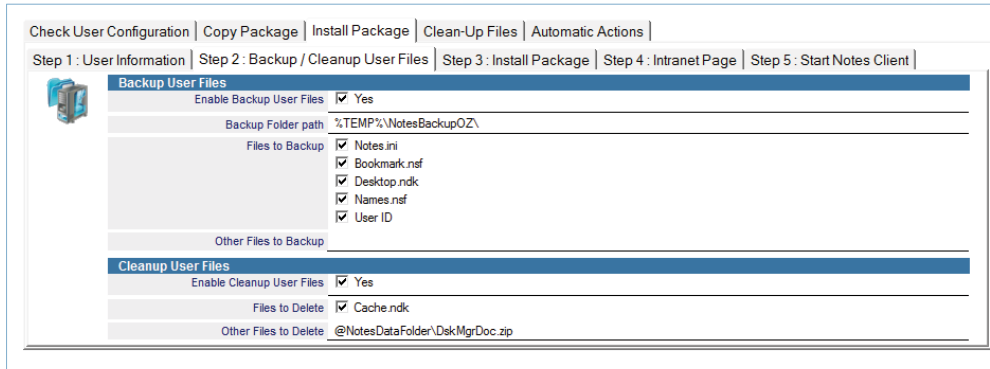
Check User Configuration | Copy Package | Install Package | Clean-Up Files | Automatic Actions

Step 1 : User Information | Step 2 : Backup / Cleanup User Files | Step 3 : Install Package | Step 4 : Intranet Page | Step 5 : Start Notes Client

Backup User Files

| | |
|---|---|
| Enable Backup User Files | ☑ Yes |
| Backup Folder path | %TEMP%\NotesBackupOZ\ |
| Files to Backup | ☑ Notes.ini<br>☑ Bookmark.nsf<br>☑ Desktop.ndk<br>☑ Names.nsf<br>☑ User ID |
| Other Files to Backup | |

Cleanup User Files

| | |
|---|---|
| Enable Cleanup User Files | ☑ Yes |
| Files to Delete | ☑ Cache.ndk |
| Other Files to Delete | @NotesDataFolder\DskMgrDoc.zip |